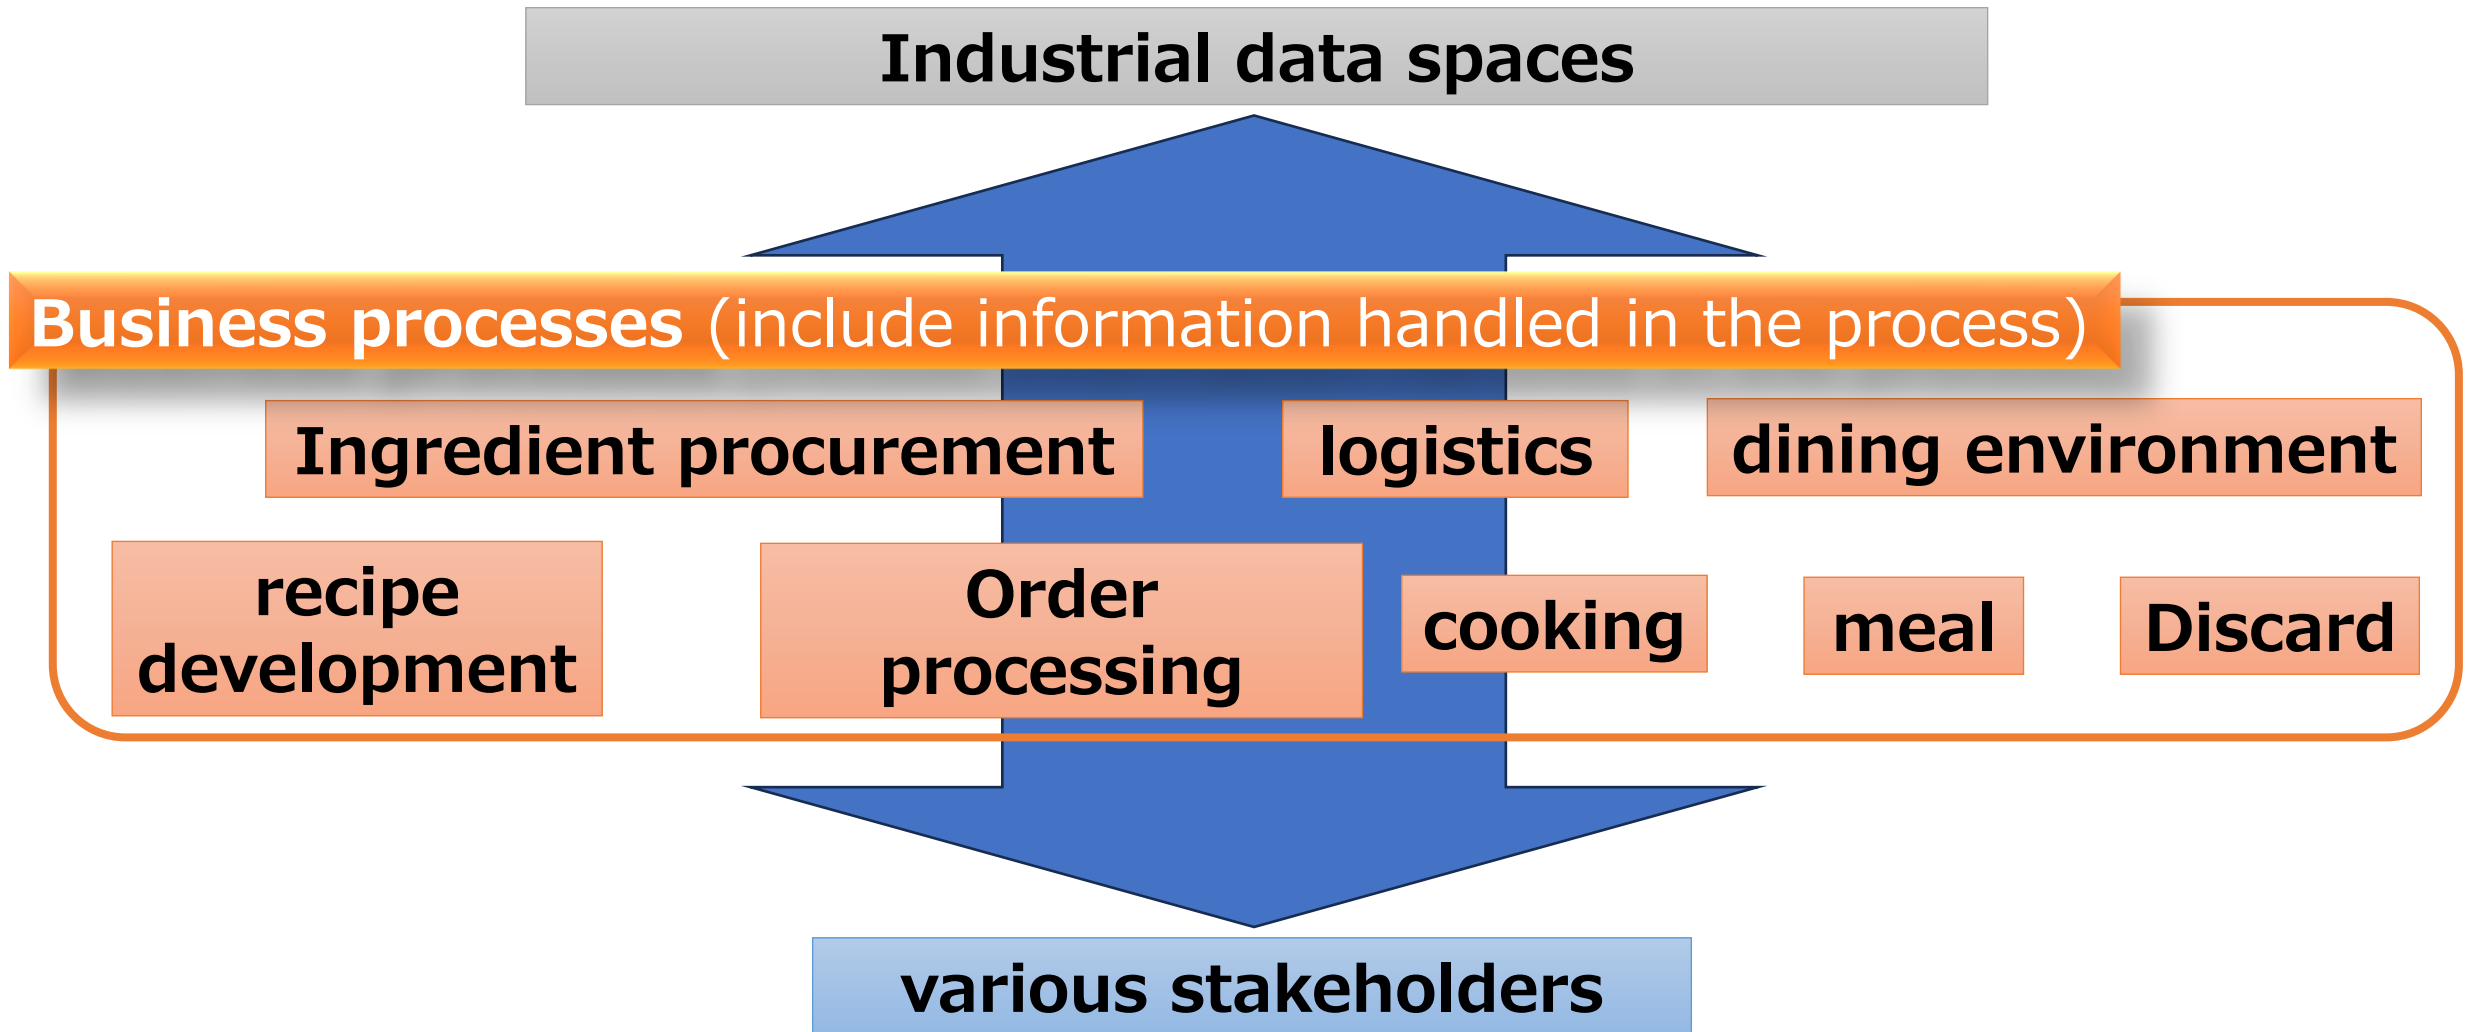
Industrial data spaces

Business processes (include information handled in the process)

Ingredient procurement

logistics

dining environment

recipe development

Order processing

cooking

meal

Discard

various stakeholders